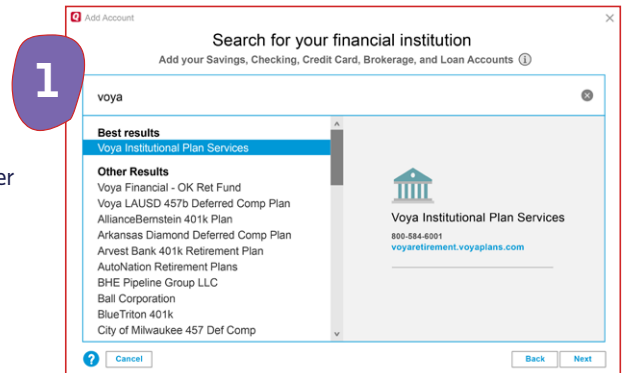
1

er

Add Account

Search for your financial institution

Add your Savings, Checking, Credit Card, Brokerage, and Loan Accounts ⓘ

voya

Best results

Voya Institutional Plan Services

Other Results

Voya Financial - OK Ret Fund

Voya LAUSD 457b Deferred Comp Plan

AllianceBernstein 401k Plan

Arkansas Diamond Deferred Comp Plan

Arvest Bank 401k Retirement Plan

AutoNation Retirement Plans

BHE Pipeline Group LLC

Ball Corporation

BlueTriton 401k

City of Milwaukee 457 Def Comp

Voya Institutional Plan Services

800-584-6001

voyaretirement.voyaplans.com

Cancel

Back

Next